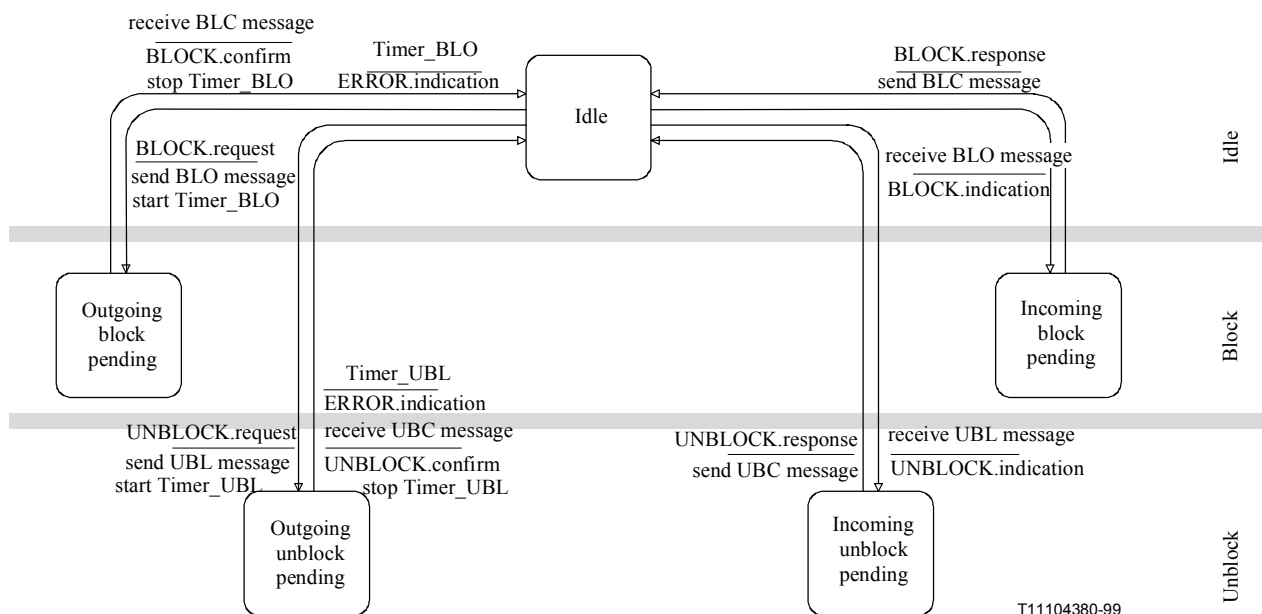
receive BLC message
BLOCK.confirm
stop Timer_BLO

Timer_BLO
ERROR.indication

Idle

BLOCK.response
send BLC message

BLOCK.request
send BLO message
start Timer_BLO

receive BLO message
BLOCK.indication

Idle

Outgoing block pending

Incoming block pending

Block

Timer_UBL
ERROR.indication

UNBLOCK.request
send UBL message
start Timer_UBL

receive UBC message
UNBLOCK.confirm
stop Timer_UBL

UNBLOCK.response
send UBC message

receive UBL message
UNBLOCK.indication

Outgoing unblock pending

Incoming unblock pending

Unblock

T11104380-99